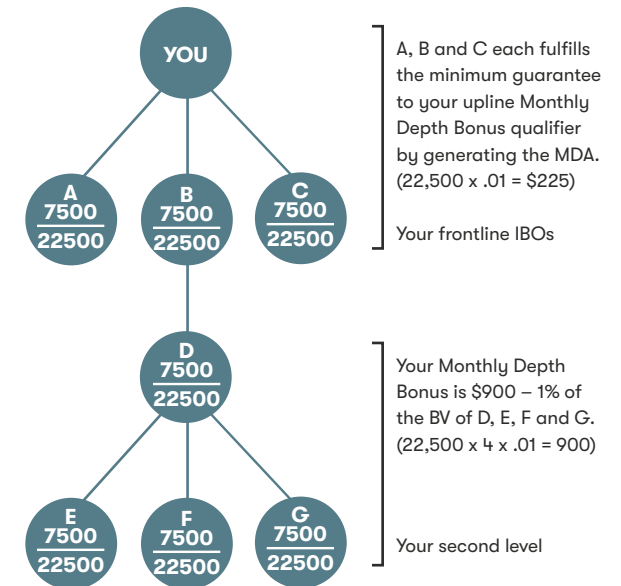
YOU

A
7500
22500

B
7500
22500

C
7500
22500

A, B and C each fulfills the minimum guarantee to your upline Monthly Depth Bonus qualifier by generating the MDA. (22,500 x .01 = $225)

Your frontline IBOs

D
7500
22500

Your Monthly Depth Bonus is $900 – 1% of the BV of D, E, F and G. (22,500 x 4 x .01 = 900)

E
7500
22500

F
7500
22500

G
7500
22500

Your second level